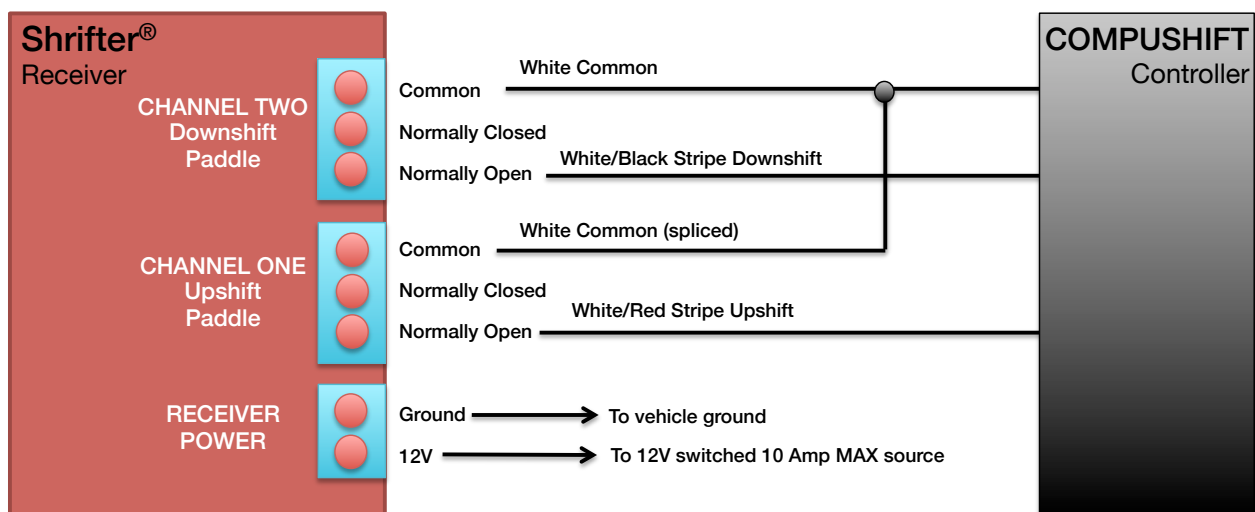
Shrifter®
Receiver

CHANNEL TWO
Downshift
Paddle

Common
Normally Closed
Normally Open

White Common
White/Black Stripe Downshift

CHANNEL ONE
Upshift
Paddle

Common
Normally Closed
Normally Open

White Common (spliced)
White/Red Stripe Upshift

RECEIVER
POWER

Ground → To vehicle ground
12V → To 12V switched 10 Amp MAX source

COMPUSHIFT
Controller